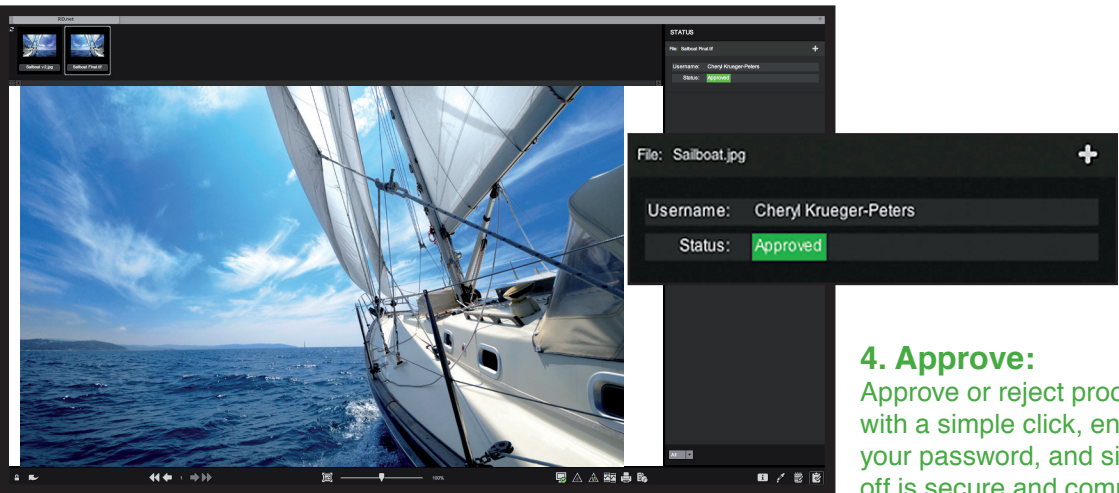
ROI.net

Sailboat v2.jpg

Sailboat Final.tif

STATUS

File: Sailboat Final.tif

Username: Cheryl Krueger-Peters

Status: Approved

File: Sailboat.jpg

Username: Cheryl Krueger-Peters

Status: Approved

100%

All

4. Approve:

Approve or reject proo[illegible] with a simple click, en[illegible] your password, and si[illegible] off is secure and com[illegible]